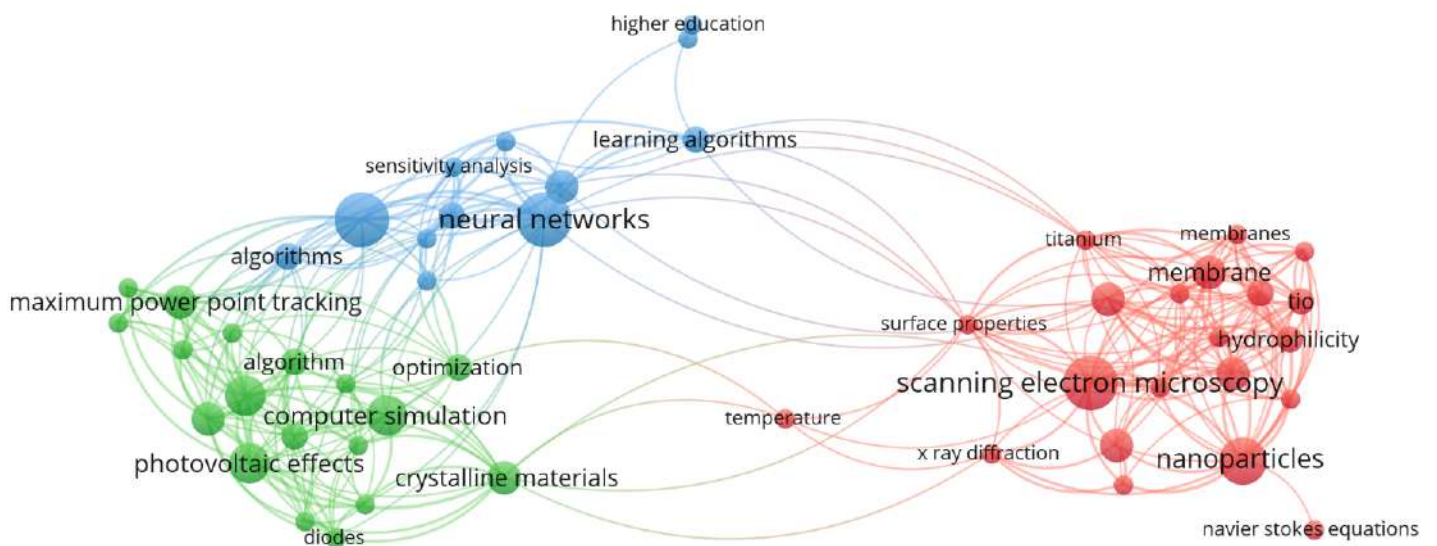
higher education

learning algorithms

sensitivity analysis

neural networks

algorithms

maximum power point tracking

algorithm

optimization

computer simulation

photovoltaic effects

crystalline materials

diodes

titanium

membranes

membrane

tio

surface properties

hydrophilicity

scanning electron microscopy

temperature

x ray diffraction

nanoparticles

navier stokes equations